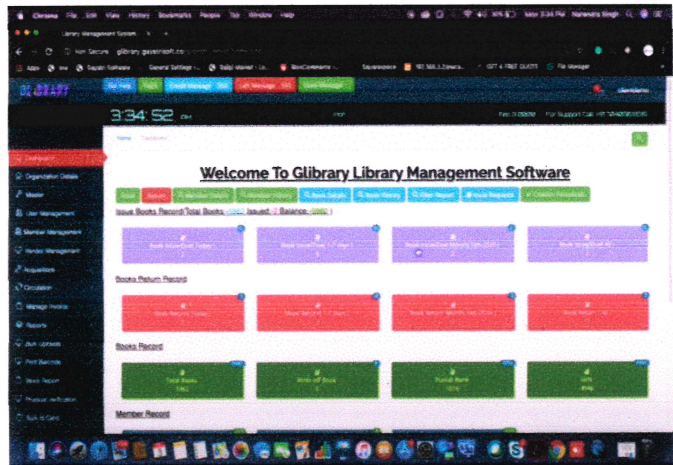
Chrome File Edit View History Bookmarks People Tab Window Help

Library Management System

Not Secure glibrary.gayatrisoft.co

GLIBRARY

3:34:52 PM

Home / Dashboard

Welcome To Glibrary Library Management Software

Issue Return Member Details Member History Book Details Book History Fine Report Issue Requests

Issue Books Record(Total Books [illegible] Issued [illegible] Balance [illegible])

Books Return Record

Books Record

Total Books

Write off Book

Member Record

Dashboard
Organization Details
Master
User Management
Member Management
Vendor Management
Acquisition
Circulation
Manage Invoice
Reports
Bulk Uploads
Print Barcode
Stock Report
Physical Verification
Sub Id Card